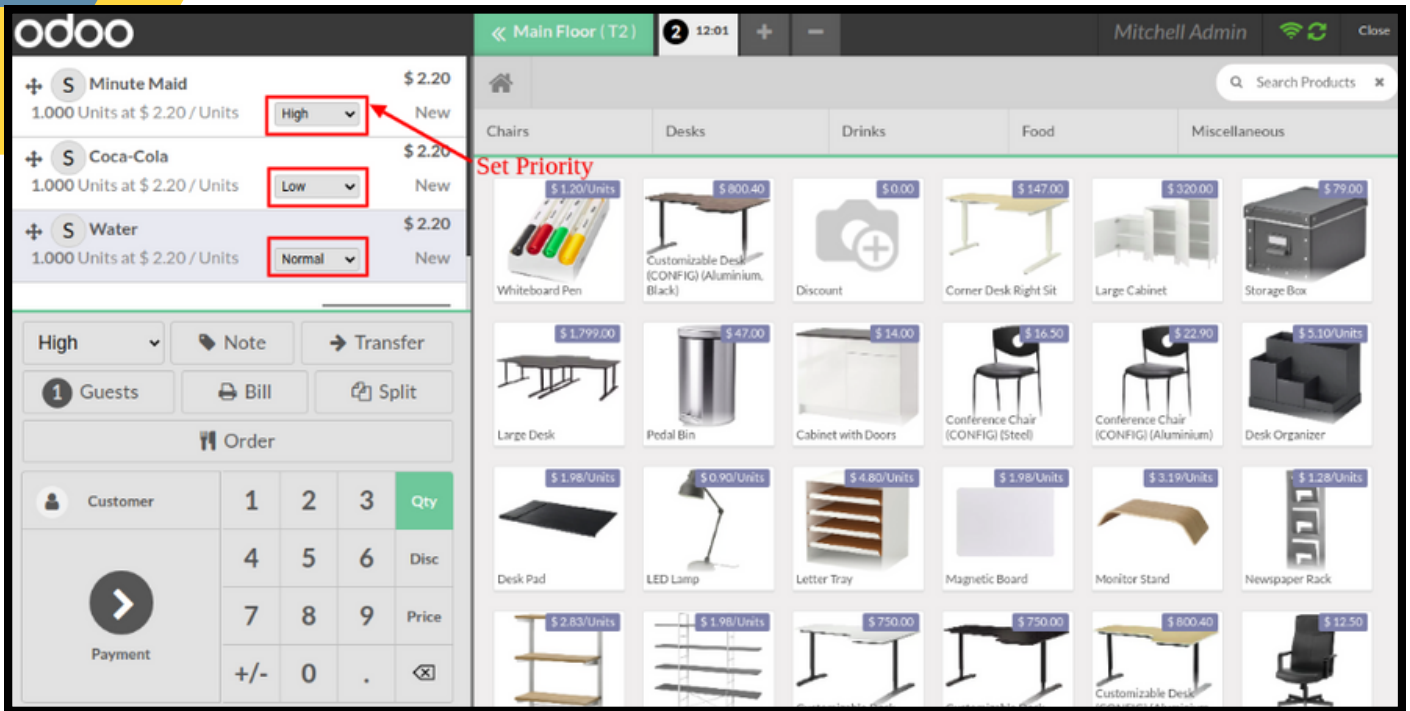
odoo

S Minute Maid $ 2.20
1.000 Units at $ 2.20 / Units High New

S Coca-Cola $ 2.20
1.000 Units at $ 2.20 / Units Low New

S Water $ 2.20
1.000 Units at $ 2.20 / Units Normal New

Set Priority

High
Note
Transfer
1 Guests
Bill
Split
Order

Customer
Payment

| 1 | 2 | 3 | Qty |
|---|---|---|---|
| 4 | 5 | 6 | Disc |
| 7 | 8 | 9 | Price |
| +/- | 0 | . | ⌫ |

« Main Floor ( T2 ) 2 12:01 + − Mitchell Admin Close

Search Products

Chairs Desks Drinks Food Miscellaneous

$ 1.20/Units Whiteboard Pen
$ 800.40 Customizable Desk (CONFIG) (Aluminium, Black)
$ 0.00 Discount
$ 147.00 Corner Desk Right Sit
$ 320.00 Large Cabinet
$ 79.00 Storage Box
$ 1,799.00 Large Desk
$ 47.00 Pedal Bin
$ 14.00 Cabinet with Doors
$ 16.50 Conference Chair (CONFIG) (Steel)
$ 22.90 Conference Chair (CONFIG) (Aluminium)
$ 5.10/Units Desk Organizer
$ 1.98/Units Desk Pad
$ 0.90/Units LED Lamp
$ 4.80/Units Letter Tray
$ 1.98/Units Magnetic Board
$ 3.19/Units Monitor Stand
$ 1.28/Units Newspaper Rack
$ 2.83/Units
$ 1.98/Units
$ 750.00
$ 750.00
$ 800.40 Customizable Desk
$ 12.50